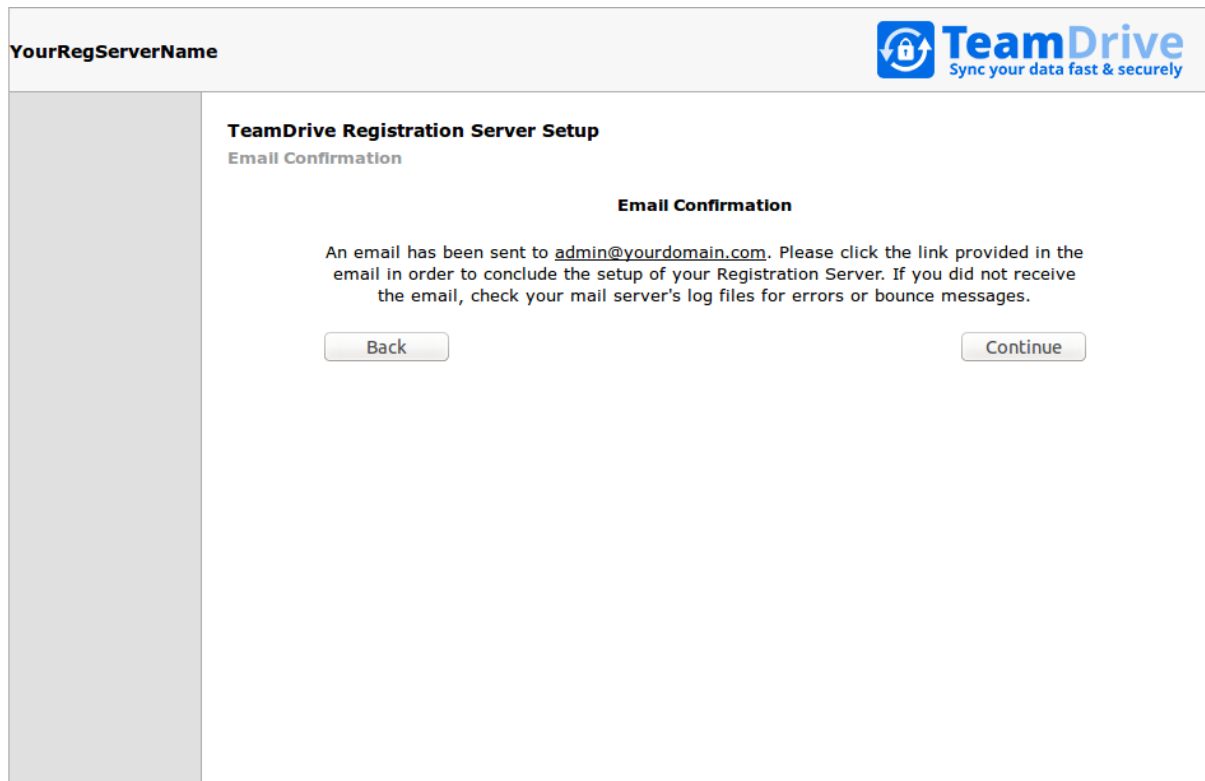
YourRegServerName

TeamDrive
Sync your data fast & securely

TeamDrive Registration Server Setup
Email Confirmation

Email Confirmation

An email has been sent to admin@yourdomain.com. Please click the link provided in the email in order to conclude the setup of your Registration Server. If you did not receive the email, check your mail server's log files for errors or bounce messages.

Back

Continue